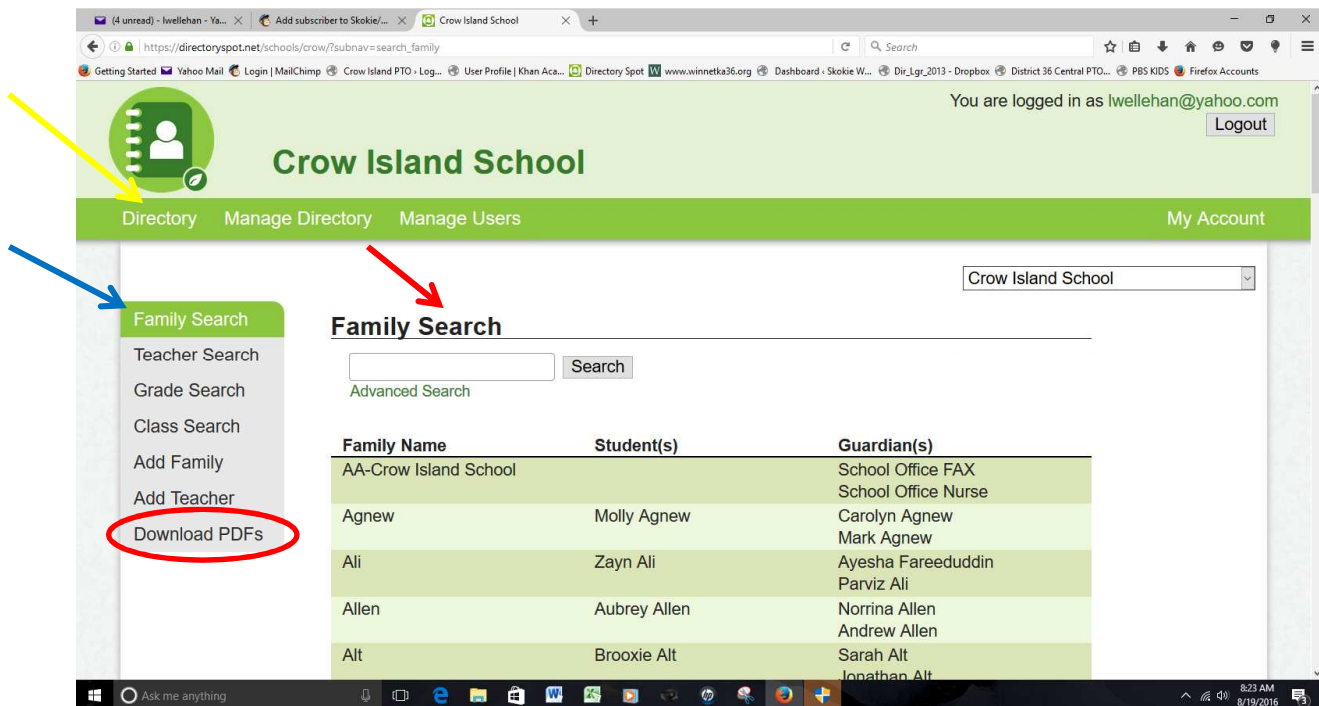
(4 unread) - lwellehan - Ya... × Add subscriber to Skokie/... × Crow Island School × +

https://directoryspot.net/schools/crow/?subnav=search_family

Search

Getting Started Yahoo Mail Login | MailChimp Crow Island PTO › Log... User Profile | Khan Aca... Directory Spot www.winnetka36.org Dashboard ‹ Skokie W... Dir_Lgr_2013 - Dropbox District 36 Central PTO... PBS KIDS Firefox Accounts

You are logged in as lwellehan@yahoo.com
Logout

Crow Island School

Directory Manage Directory Manage Users My Account

Crow Island School

Family Search
Teacher Search
Grade Search
Class Search
Add Family
Add Teacher
Download PDFs

Family Search

Search
Advanced Search

| Family Name | Student(s) | Guardian(s) |
|---|---|---|
| AA-Crow Island School | | School Office FAX<br>School Office Nurse |
| Agnew | Molly Agnew | Carolyn Agnew<br>Mark Agnew |
| Ali | Zayn Ali | Ayesha Fareeduddin<br>Parviz Ali |
| Allen | Aubrey Allen | Norrina Allen<br>Andrew Allen |
| Alt | Brooxie Alt | Sarah Alt<br>Jonathan Alt |

Ask me anything

8:23 AM
8/19/2016